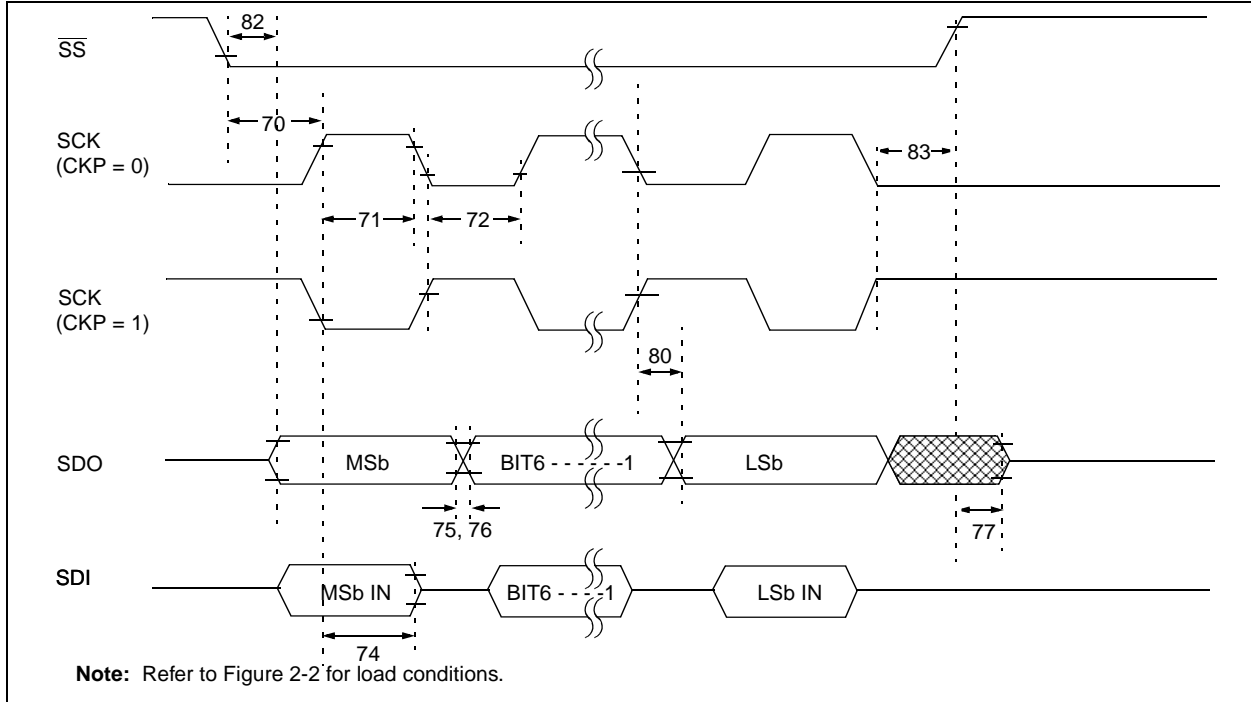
$\overline{SS}$

82

70

SCK (CKP = 0)

83

71

72

SCK (CKP = 1)

80

SDO

MSb

BIT6 - - - - - -1

LSb

75, 76

77

SDI

MSb IN

BIT6 - - - -1

LSb IN

74

**Note:** Refer to Figure 2-2 for load conditions.